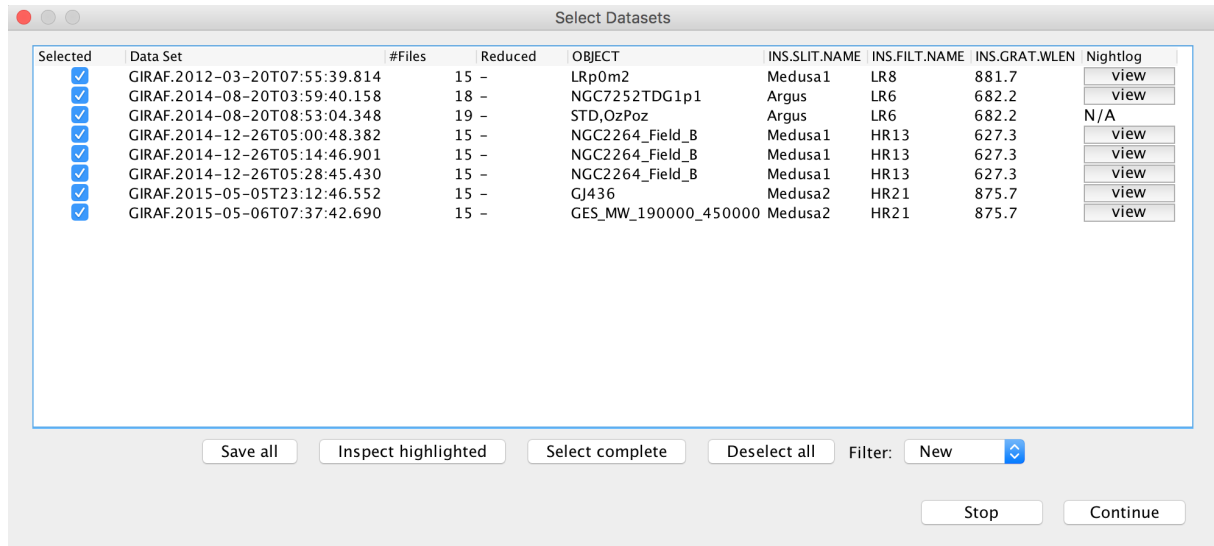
Select Datasets

| Selected | Data Set | #Files | Reduced | OBJECT | INS.SLIT.NAME | INS.FILT.NAME | INS.GRAT.WLEN | Nightlog |
|---|---|---|---|---|---|---|---|---|
| ☑ | GIRAF.2012-03-20T07:55:39.814 | 15 | – | LRp0m2 | Medusa1 | LR8 | 881.7 | view |
| ☑ | GIRAF.2014-08-20T03:59:40.158 | 18 | – | NGC7252TDG1p1 | Argus | LR6 | 682.2 | view |
| ☑ | GIRAF.2014-08-20T08:53:04.348 | 19 | – | STD,OzPoz | Argus | LR6 | 682.2 | N/A |
| ☑ | GIRAF.2014-12-26T05:00:48.382 | 15 | – | NGC2264_Field_B | Medusa1 | HR13 | 627.3 | view |
| ☑ | GIRAF.2014-12-26T05:14:46.901 | 15 | – | NGC2264_Field_B | Medusa1 | HR13 | 627.3 | view |
| ☑ | GIRAF.2014-12-26T05:28:45.430 | 15 | – | NGC2264_Field_B | Medusa1 | HR13 | 627.3 | view |
| ☑ | GIRAF.2015-05-05T23:12:46.552 | 15 | – | GJ436 | Medusa2 | HR21 | 875.7 | view |
| ☑ | GIRAF.2015-05-06T07:37:42.690 | 15 | – | GES_MW_190000_450000 | Medusa2 | HR21 | 875.7 | view |

Save all | Inspect highlighted | Select complete | Deselect all | Filter: New

Stop | Continue